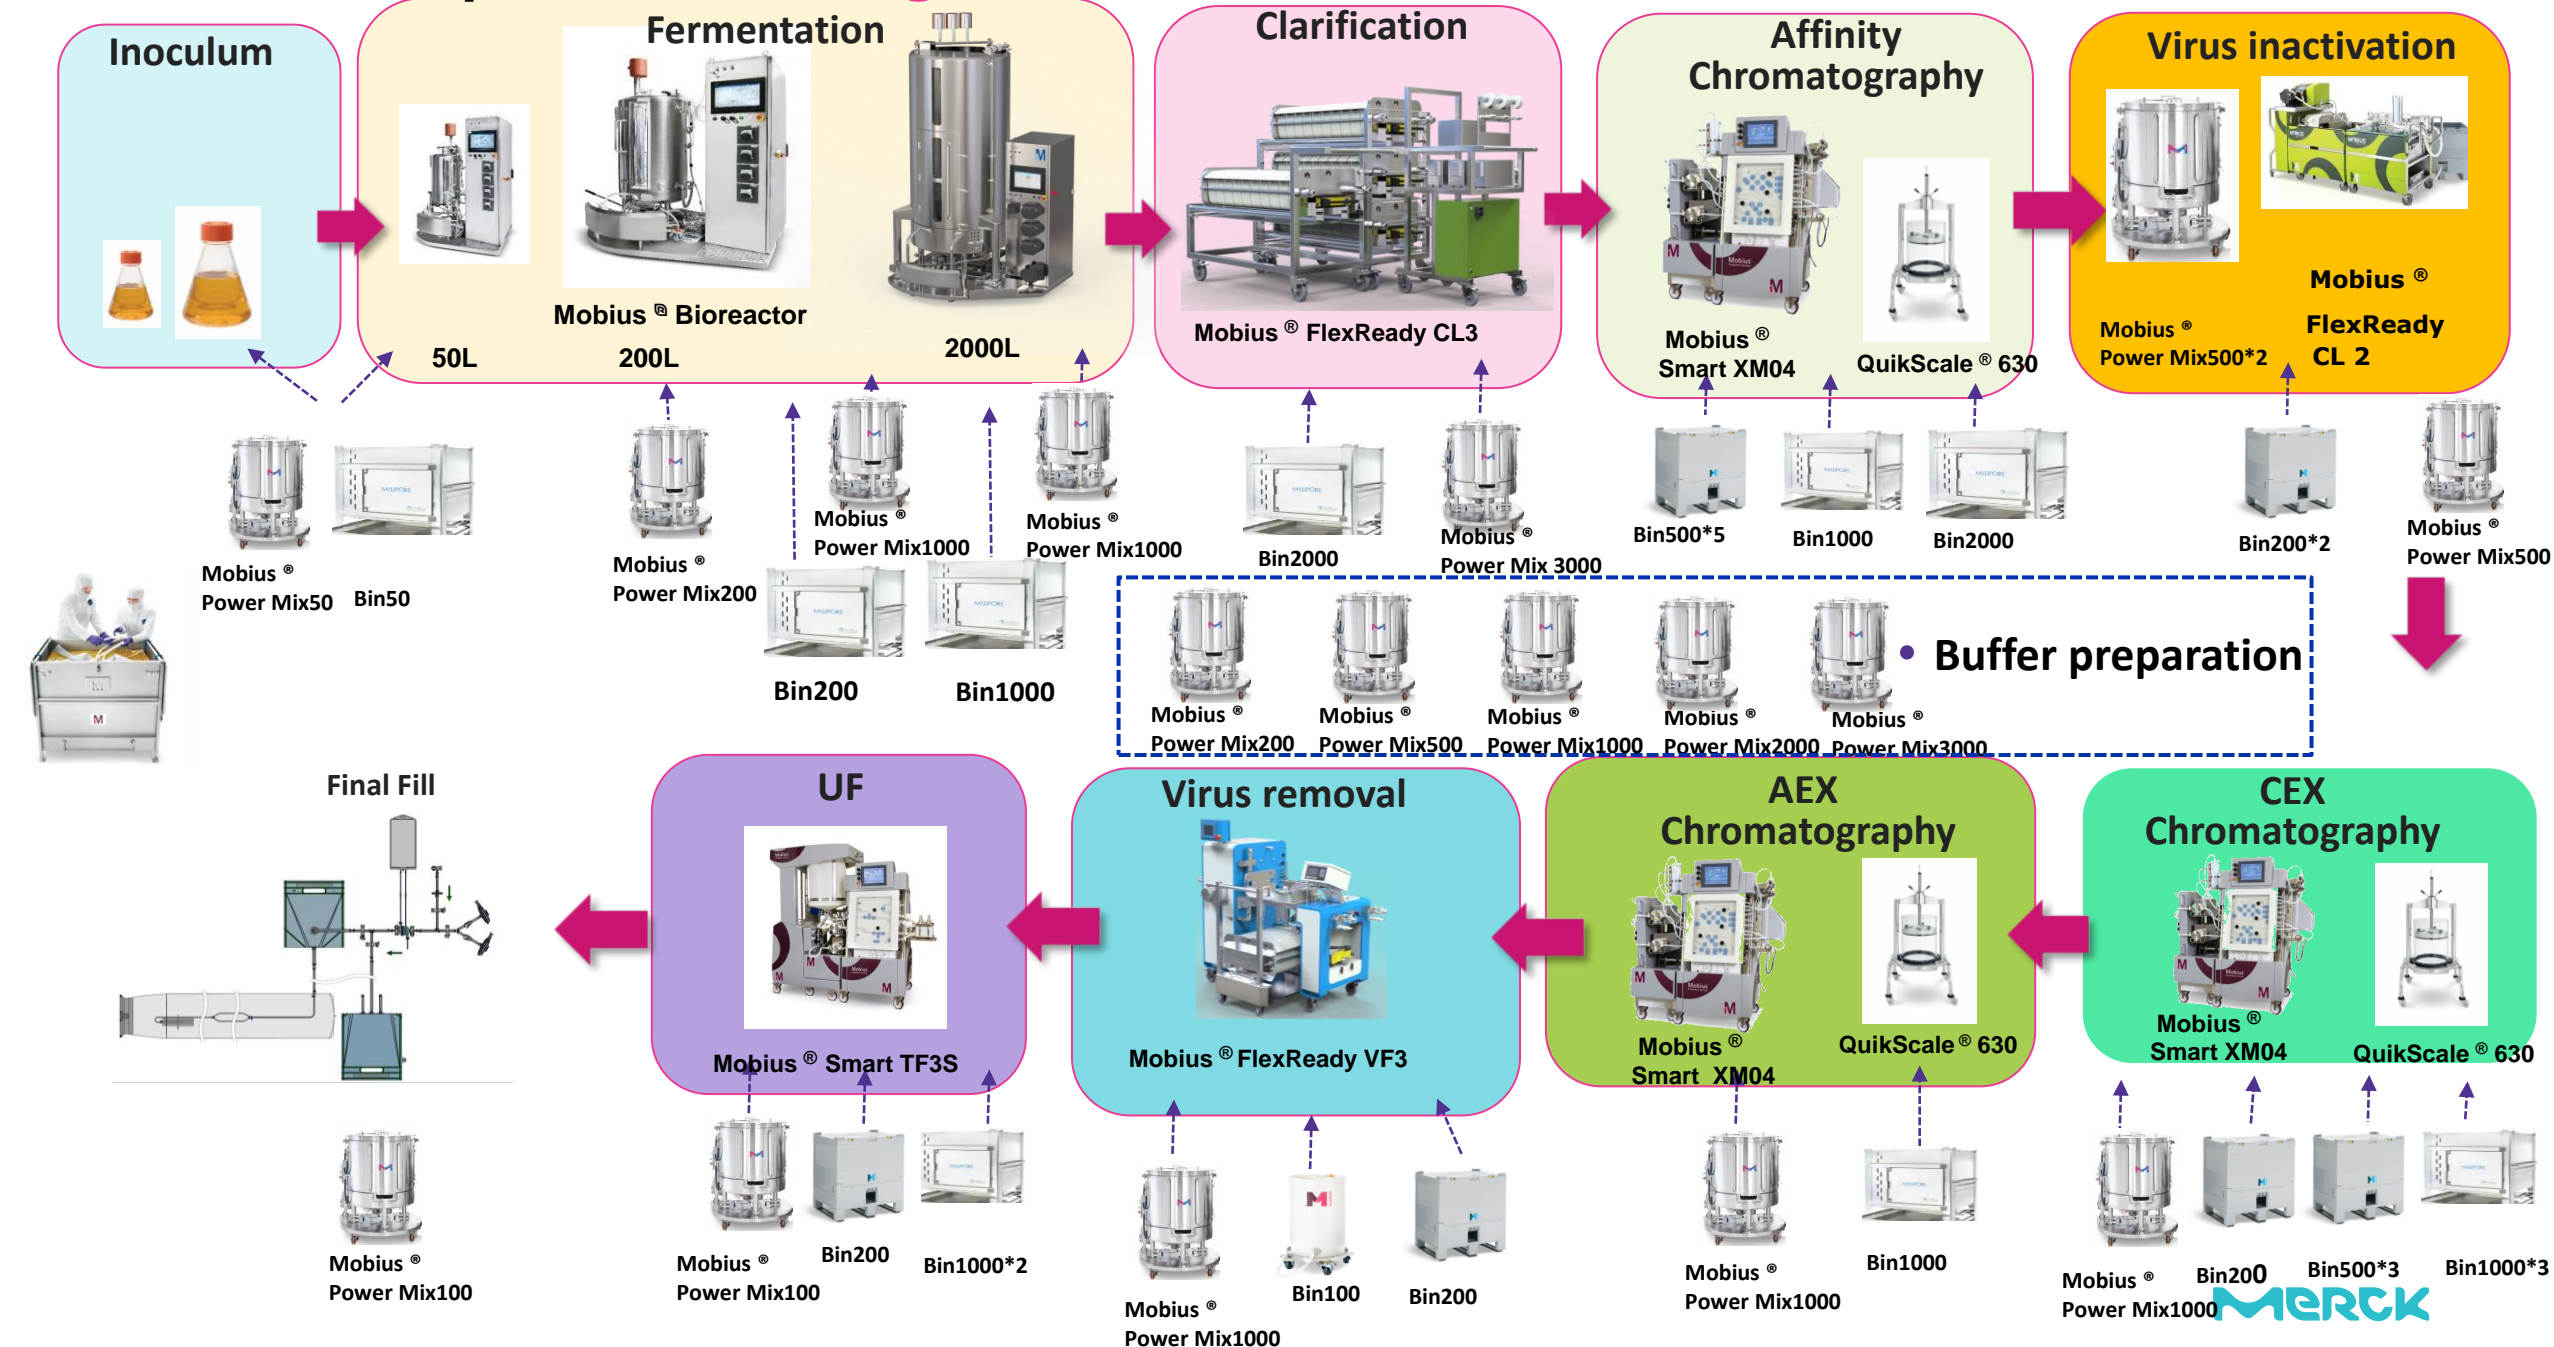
Inoculum

Fermentation

Mobius ® Bioreactor

50L

200L

2000L

Clarification

Mobius ® FlexReady CL3

Affinity Chromatography

Mobius ® Smart XM04

QuikScale ® 630

Virus inactivation

Mobius ® Power Mix500*2

Mobius ® FlexReady CL 2

Mobius ® Power Mix50

Bin50

Mobius ® Power Mix200

Mobius ® Power Mix1000

Mobius ® Power Mix1000

Bin200

Bin1000

Bin2000

Mobius ® Power Mix 3000

Bin500*5

Bin1000

Bin2000

Bin200*2

Mobius ® Power Mix500

Mobius ® Power Mix200

Mobius ® Power Mix500

Mobius ® Power Mix1000

Mobius ® Power Mix2000

Mobius ® Power Mix3000

• Buffer preparation

Final Fill

UF

Mobius ® Smart TF3S

Virus removal

Mobius ® FlexReady VF3

AEX Chromatography

Mobius ® Smart XM04

QuikScale ® 630

CEX Chromatography

Mobius ® Smart XM04

QuikScale ® 630

Mobius ® Power Mix100

Mobius ® Power Mix100

Bin200

Bin1000*2

Mobius ® Power Mix1000

Bin100

Bin200

Mobius ® Power Mix1000

Bin1000

Mobius ® Power Mix1000

Bin200

Bin500*3

Bin1000*3

MERCK